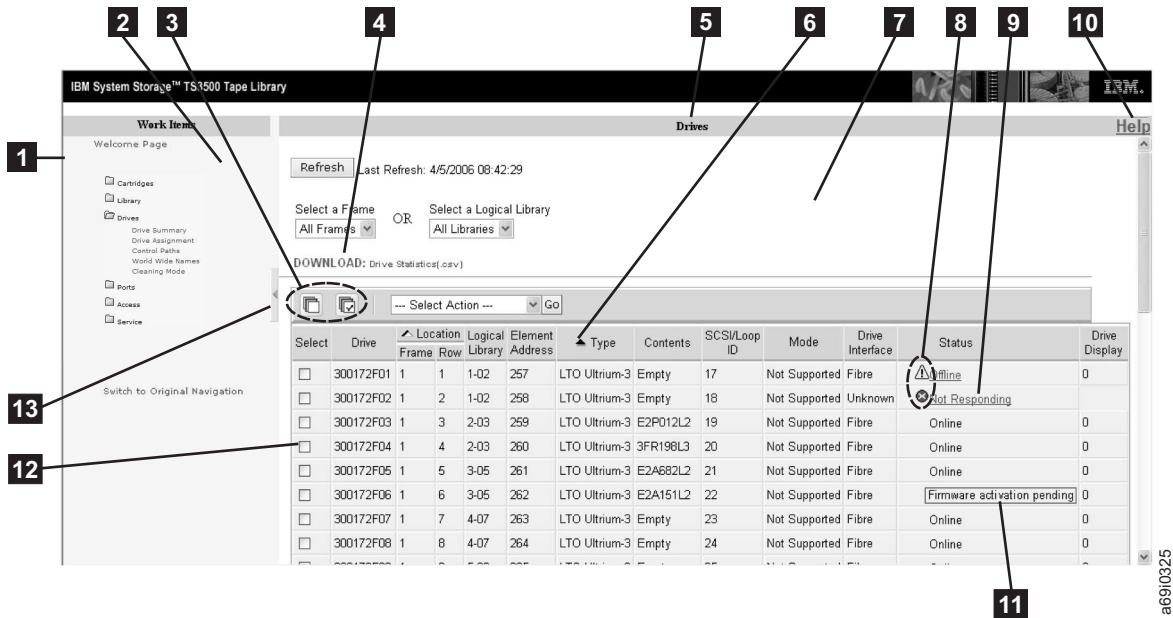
2 3 4 5 6 7 8 9 10

IBM System Storage™ TS3500 Tape Library

IBM.

Work Items

Drives

Help

1

Welcome Page

Cartridges
Library
Drives
Drive Summary
Drive Assignment
Control Paths
World Wide Names
Cleaning Mode
Ports
Access
Service

Switch to Original Navigation

Refresh Last Refresh: 4/5/2006 08:42:29

Select a Frame
All Frames
OR
Select a Logical Library
All Libraries

DOWNLOAD: Drive Statistics(.csv)

--- Select Action --- Go

| Select | Drive | Location Frame | Location Row | Logical Library | Element Address | Type | Contents | SCSI/Loop ID | Mode | Drive Interface | Status | Drive Display |
|---|---|---|---|---|---|---|---|---|---|---|---|---|
| ☐ | 300172F01 | 1 | 1 | 1-02 | 257 | LTO Ultrium-3 | Empty | 17 | Not Supported | Fibre | Offline | 0 |
| ☐ | 300172F02 | 1 | 2 | 1-02 | 258 | LTO Ultrium-3 | Empty | 18 | Not Supported | Unknown | Not Responding | |
| ☐ | 300172F03 | 1 | 3 | 2-03 | 259 | LTO Ultrium-3 | E2P012L2 | 19 | Not Supported | Fibre | Online | 0 |
| ☐ | 300172F04 | 1 | 4 | 2-03 | 260 | LTO Ultrium-3 | 3FR198L3 | 20 | Not Supported | Fibre | Online | 0 |
| ☐ | 300172F05 | 1 | 5 | 3-05 | 261 | LTO Ultrium-3 | E2A682L2 | 21 | Not Supported | Fibre | Online | 0 |
| ☐ | 300172F06 | 1 | 6 | 3-05 | 262 | LTO Ultrium-3 | E2A151L2 | 22 | Not Supported | Fibre | Firmware activation pending | 0 |
| ☐ | 300172F07 | 1 | 7 | 4-07 | 263 | LTO Ultrium-3 | Empty | 23 | Not Supported | Fibre | Online | 0 |
| ☐ | 300172F08 | 1 | 8 | 4-07 | 264 | LTO Ultrium-3 | Empty | 24 | Not Supported | Fibre | Online | 0 |

13

12

11

a69i0325